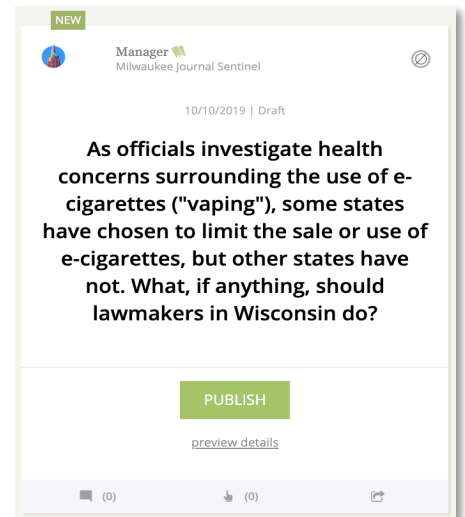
NEW

Manager
Milwaukee Journal Sentinel

10/10/2019 | Draft

As officials investigate health concerns surrounding the use of e-cigarettes ("vaping"), some states have chosen to limit the sale or use of e-cigarettes, but other states have not. What, if anything, should lawmakers in Wisconsin do?

PUBLISH

preview details

(0)   (0)